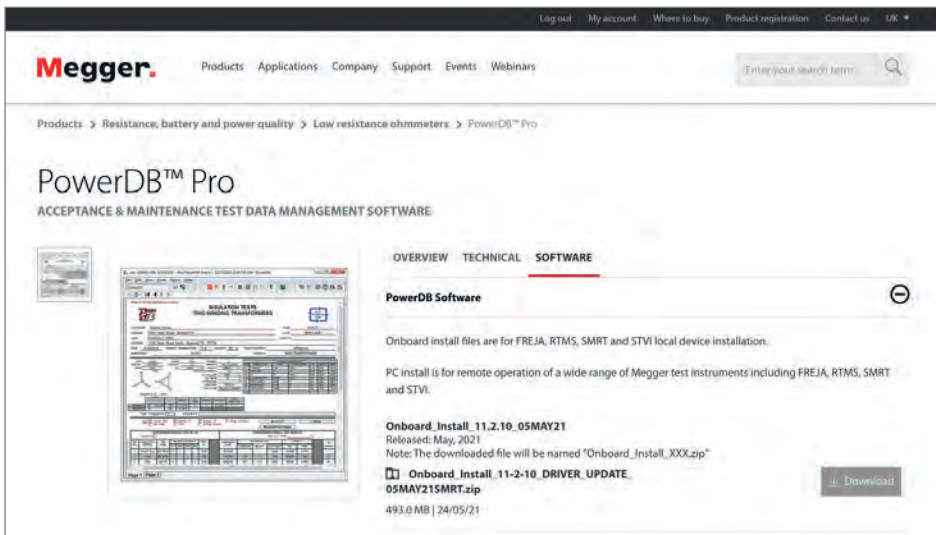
Log out My account Where to buy Product registration Contact us UK ▾

Megger. Products Applications Company Support Events Webinars

Enter your search term

Products > Resistance, battery and power quality > Low resistance ohmmeters > PowerDB™ Pro

PowerDB™ Pro

ACCEPTANCE & MAINTENANCE TEST DATA MANAGEMENT SOFTWARE

INSULATION TESTS TWO WINDING TRANSFORMERS

OVERVIEW TECHNICAL SOFTWARE

PowerDB Software

Onboard install files are for FREJA, RTMS, SMRT and STVI local device installation.

PC install is for remote operation of a wide range of Megger test instruments including FREJA, RTMS, SMRT and STVI.

Onboard_Install_11.2.10_05MAY21
Released: May, 2021
Note: The downloaded file will be named "Onboard_Install_XXX.zip"

Onboard_Install_11-2-10_DRIVER_UPDATE_05MAY21SMRT.zip

Download

493.0 MB | 24/05/21